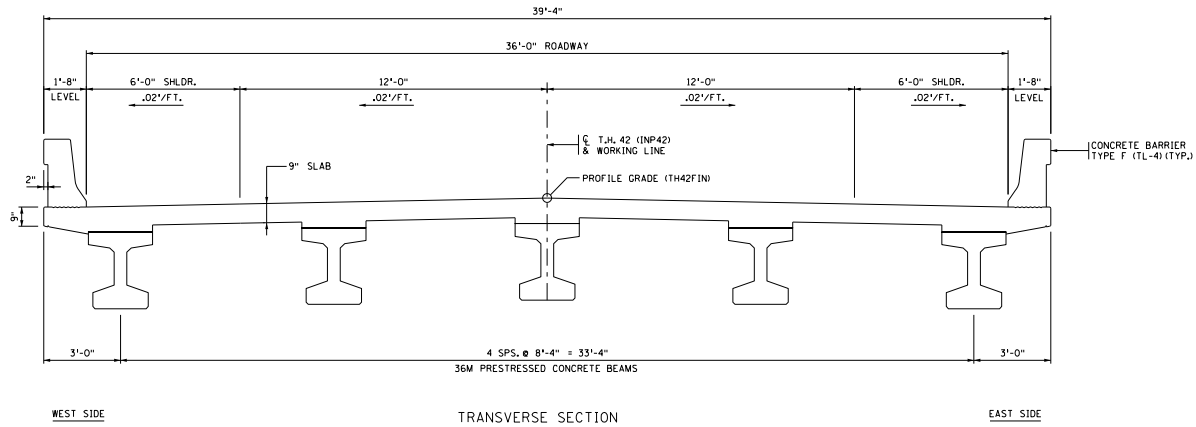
39'-4"

36'-0" ROADWAY

1'-8"
LEVEL

6'-0" SHLDR.
.02'/FT.

12'-0"
.02'/FT.

12'-0"
.02'/FT.

6'-0" SHLDR.
.02'/FT.

1'-8"
LEVEL

℄ T.H. 42 (INP42)
& WORKING LINE

CONCRETE BARRIER
TYPE F (TL-4) (TYP.)

9" SLAB

2"

PROFILE GRADE (TH42FIN)

9"

3'-0"

4 SPS. @ 8'-4" = 33'-4"

3'-0"

36M PRESTRESSED CONCRETE BEAMS

WEST SIDE

TRANSVERSE SECTION

EAST SIDE